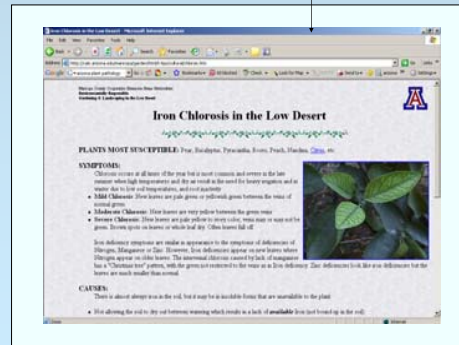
Iron Chlorosis in the Low Desert - Microsoft Internet Explorer

File Edit View Favorites Tools Help

Back Search Favorites

Address http://cals.arizona.edu/maricopa/garden/html/t-tips/soil/ironchlorosis.htm

Go Links

Google

Maricopa County Cooperative Extension Home Horticulture
Environmentally Responsible
Gardening & Landscaping in the Low Desert

Iron Chlorosis in the Low Desert

PLANTS MOST SUSCEPTIBLE: Pear, Eucalyptus, Pyracantha, Roses, Peach, Nandina, Citrus, etc.

SYMPTOMS:

Chlorosis occurs at all times of the year but is most common and severe in the late summer when high temperatures and dry air result in the need for heavy irrigation and in winter due to low soil temperatures, and root inactivity.

• Mild Chlorosis: New leaves are pale green or yellowish green between the veins of normal green.
• Moderate Chlorosis: New leaves are very yellow between the green veins.
• Severe Chlorosis: New leaves are pale yellow to ivory color, veins may or may not be green. Brown spots on leaves or whole leaf dry. Often leaves fall off.

Iron deficiency symptoms are similar in appearance to the symptoms of deficiencies of Nitrogen, Manganese or Zinc. However, Iron deficiencies appear on new leaves where Nitrogen appear on older leaves. The interveinal chlorosis caused by lack of manganese has a "Christmas tree" pattern, with the green not restricted to the veins as in Iron deficiency. Zinc deficiencies look like iron deficiencies but the leaves are much smaller than normal.

CAUSES:
There is almost always iron in the soil, but it may be in insoluble forms that are unavailable to the plant.

• Not allowing the soil to dry out between watering which results in a lack of available Iron (not bound up in the soil)

Internet